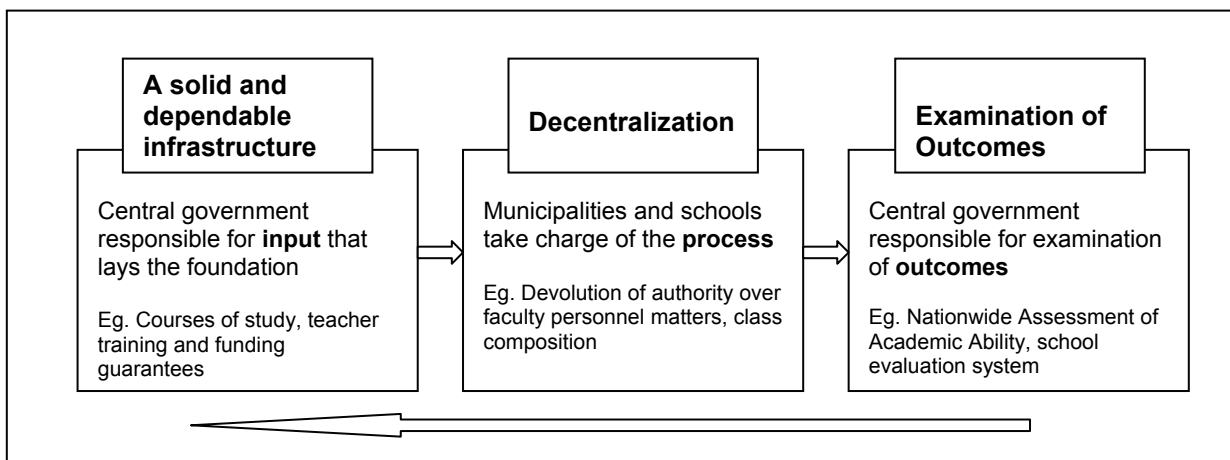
A solid and dependable infrastructure

Central government responsible for **input** that lays the foundation

Eg. Courses of study, teacher training and funding guarantees

Decentralization

Municipalities and schools take charge of the **process**

Eg. Devolution of authority over faculty personnel matters, class composition

Examination of Outcomes

Central government responsible for examination of **outcomes**

Eg. Nationwide Assessment of Academic Ability, school evaluation system